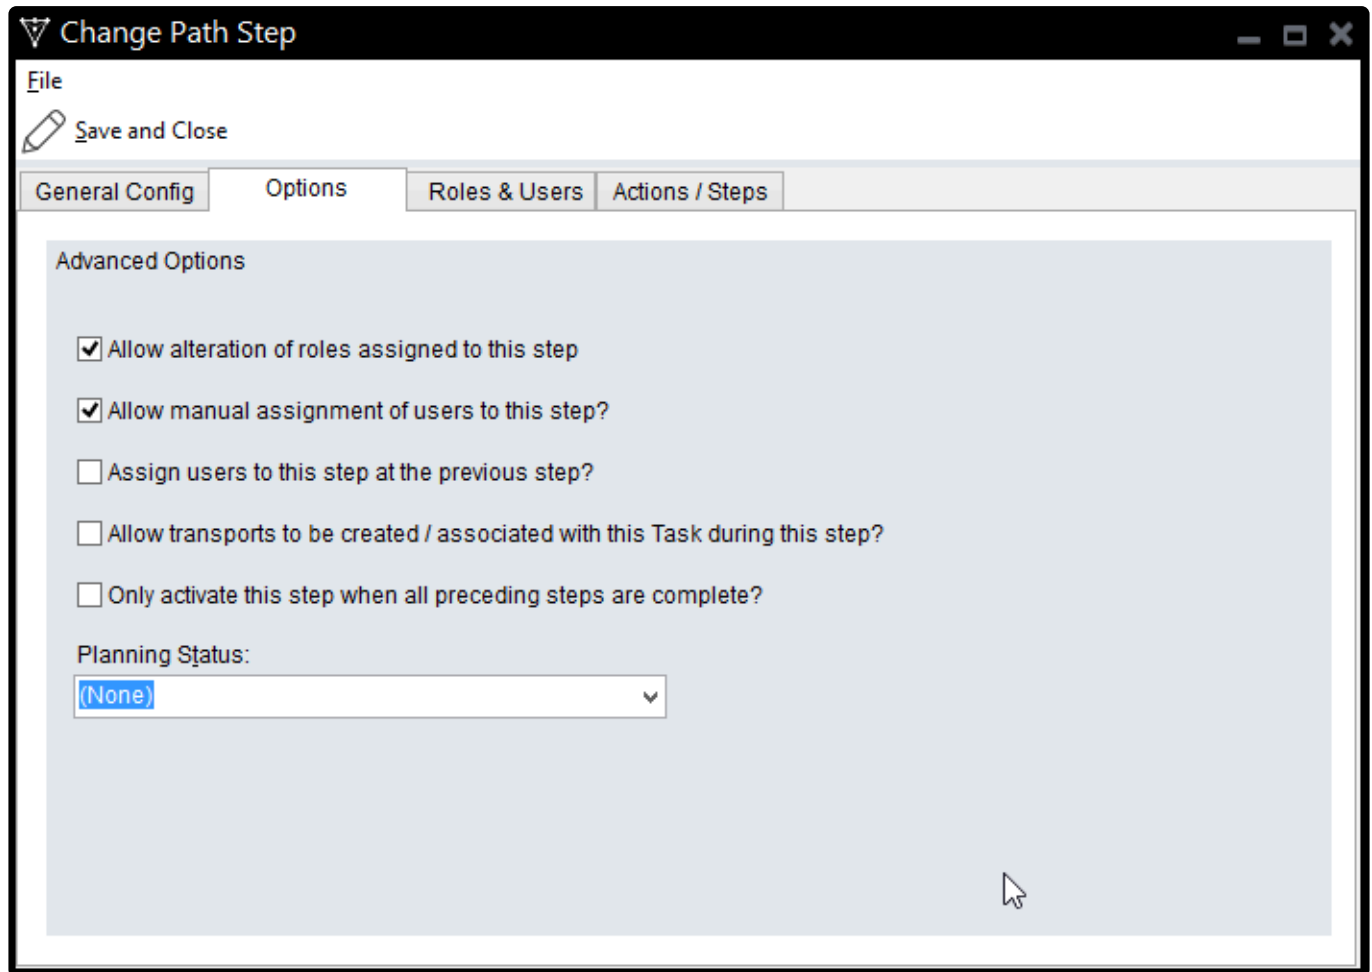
Change Path Step

File

Save and Close

General Config | Options | Roles & Users | Actions / Steps

Advanced Options

Allow alteration of roles assigned to this step

Allow manual assignment of users to this step?

Assign users to this step at the previous step?

Allow transports to be created / associated with this Task during this step?

Only activate this step when all preceding steps are complete?

Planning Status:

(None)